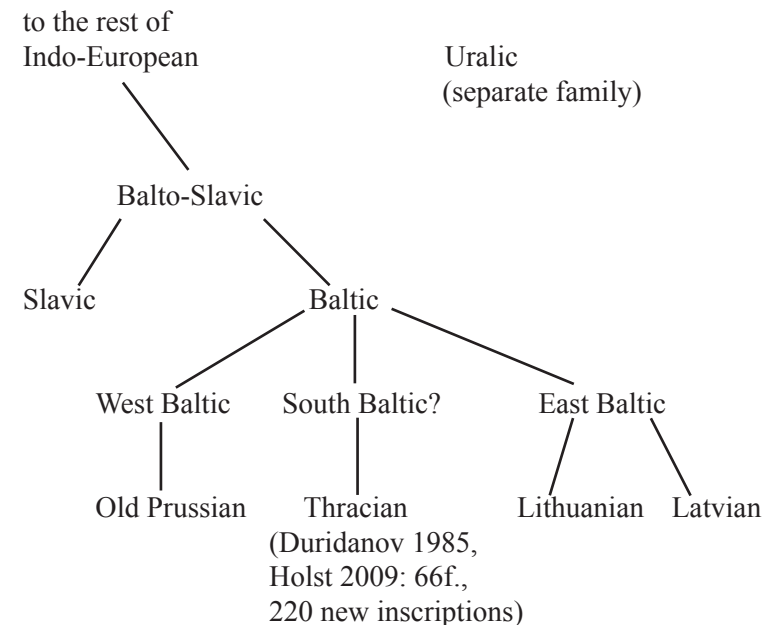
to the rest of Indo-European

Uralic (separate family)

Balto-Slavic

Slavic

Baltic

West Baltic

South Baltic?

East Baltic

Old Prussian

Thracian (Duridanov 1985, Holst 2009: 66f., 220 new inscriptions)

Lithuanian

Latvian